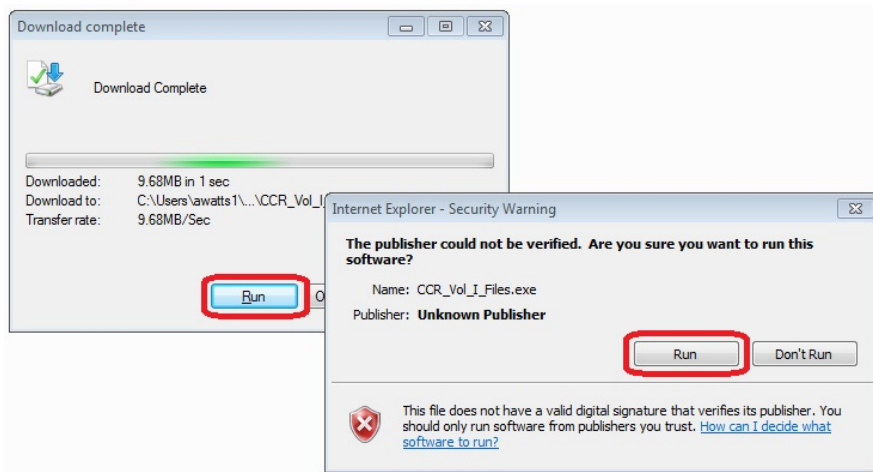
Download complete

Download Complete

Downloaded: 9.68MB in 1 sec
Download to: C:\Users\awatts1\...\CCR_Vol_I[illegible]
Transfer rate: 9.68MB/Sec

Run
O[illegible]

Internet Explorer - Security Warning

The publisher could not be verified. Are you sure you want to run this software?

Name: CCR_Vol_I_Files.exe
Publisher: Unknown Publisher

Run
Don't Run

This file does not have a valid digital signature that verifies its publisher. You should only run software from publishers you trust. How can I decide what software to run?